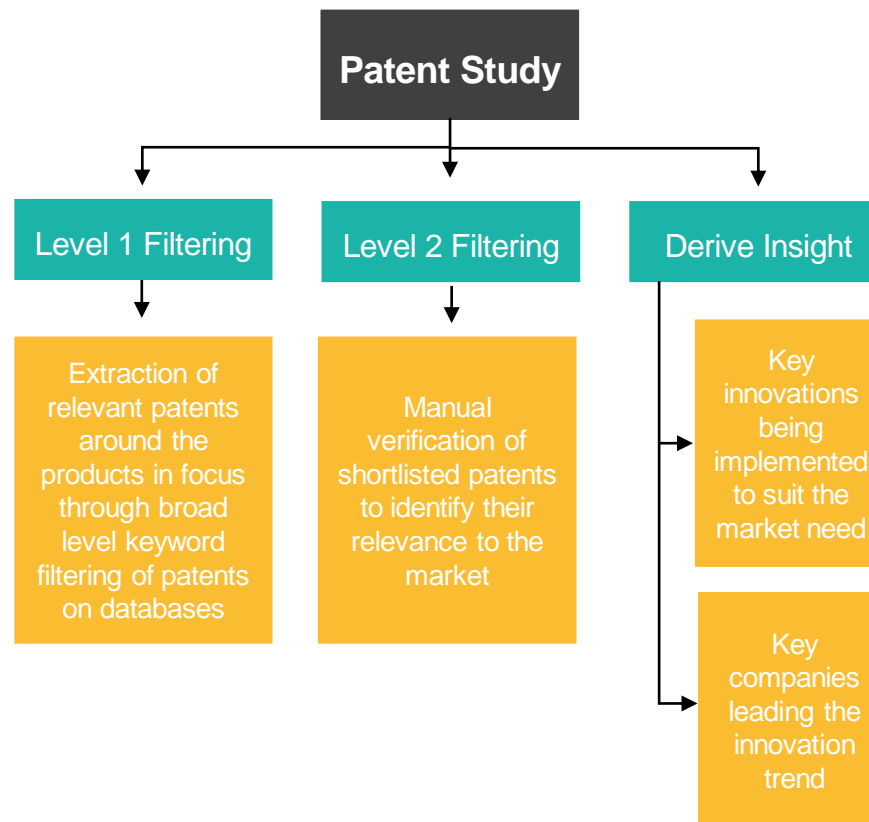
Patent Study

Level 1 Filtering

Extraction of relevant patents around the products in focus through broad level keyword filtering of patents on databases

Level 2 Filtering

Manual verification of shortlisted patents to identify their relevance to the market

Derive Insight

Key innovations being implemented to suit the market need

Key companies leading the innovation trend